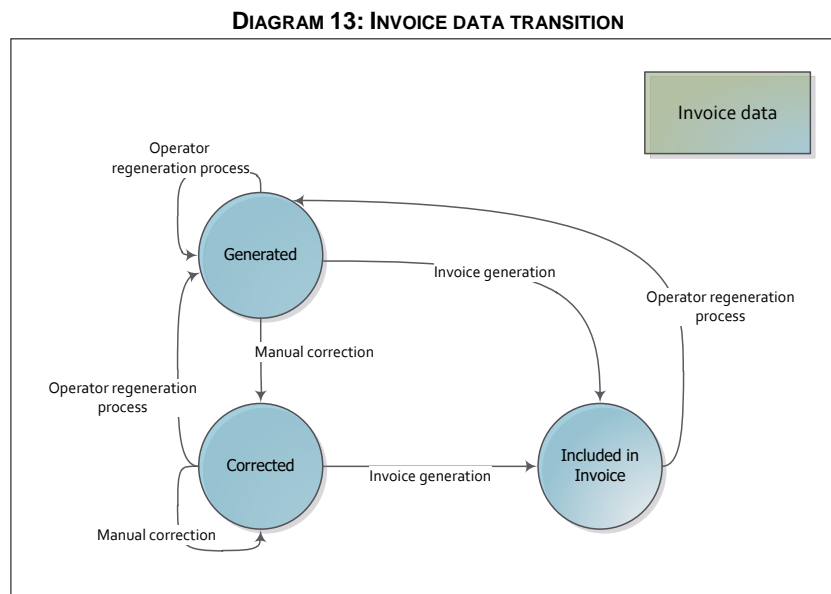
DIAGRAM 13: INVOICE DATA TRANSITION

Invoice data

Operator regeneration process

Generated

Invoice generation

Operator regeneration process

Manual correction

Operator regeneration process

Corrected

Invoice generation

Included in Invoice

Manual correction